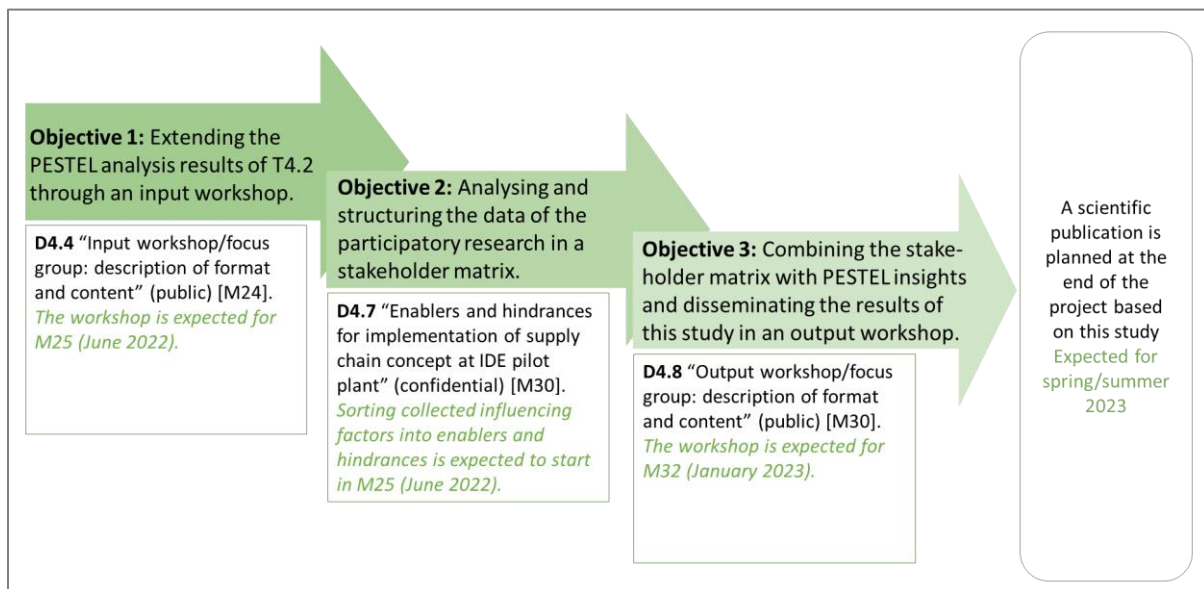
**Objective 1:** Extending the PESTEL analysis results of T4.2 through an input workshop.

**D4.4** “Input workshop/focus group: description of format and content” (public) [M24]. *The workshop is expected for M25 (June 2022).*

**Objective 2:** Analysing and structuring the data of the participatory research in a stakeholder matrix.

**D4.7** “Enablers and hindrances for implementation of supply chain concept at IDE pilot plant” (confidential) [M30]. *Sorting collected influencing factors into enablers and hindrances is expected to start in M25 (June 2022).*

**Objective 3:** Combining the stakeholder matrix with PESTEL insights and disseminating the results of this study in an output workshop.

**D4.8** “Output workshop/focus group: description of format and content” (public) [M30]. *The workshop is expected for M32 (January 2023).*

A scientific publication is planned at the end of the project based on this study Expected for spring/summer 2023